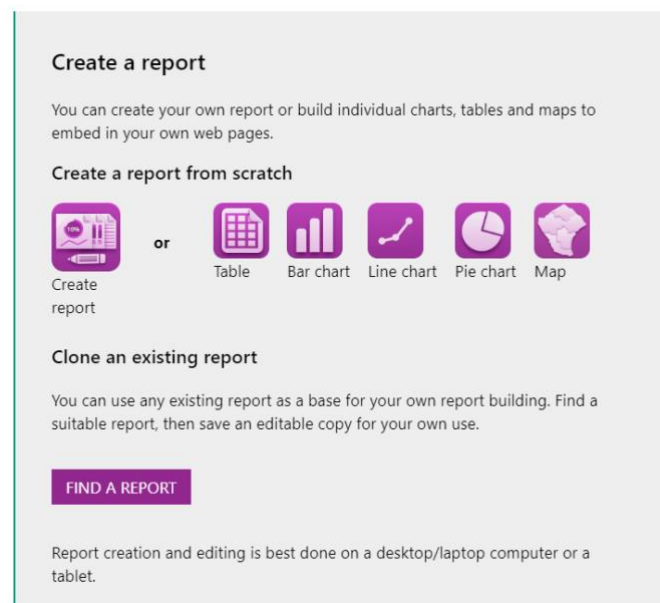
Create a report

You can create your own report or build individual charts, tables and maps to embed in your own web pages.

Create a report from scratch

10%

Create report

or

Table

Bar chart

Line chart

Pie chart

Map

Clone an existing report

You can use any existing report as a base for your own report building. Find a suitable report, then save an editable copy for your own use.

FIND A REPORT

Report creation and editing is best done on a desktop/laptop computer or a tablet.